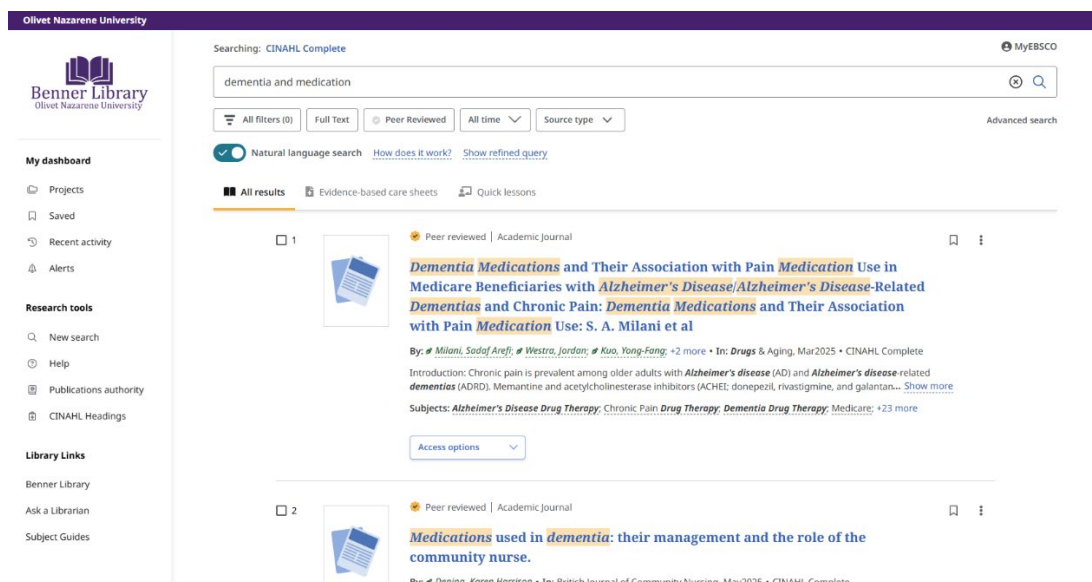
Olivet Nazarene University

Benner Library
Olivet Nazarene University

My dashboard

Projects

Saved

Recent activity

Alerts

Research tools

New search

Help

Publications authority

CINAHL Headings

Library Links

Benner Library

Ask a Librarian

Subject Guides

Searching: CINAHL Complete

MyEBSCO

dementia and medication

All filters (0)

Full Text

Peer Reviewed

All time

Source type

Advanced search

Natural language search

How does it work?

Show refined query

All results

Evidence-based care sheets

Quick lessons

1

Peer reviewed | Academic Journal

Dementia Medications and Their Association with Pain Medication Use in Medicare Beneficiaries with Alzheimer's Disease/Alzheimer's Disease-Related Dementias and Chronic Pain: Dementia Medications and Their Association with Pain Medication Use: S. A. Milani et al

By: Milani, Sadaf Arefi; Westra, Jordan; Kuo, Yong-Fang; +2 more • In: Drugs & Aging, Mar2025 • CINAHL Complete

Introduction: Chronic pain is prevalent among older adults with Alzheimer's disease (AD) and Alzheimer's disease-related dementias (ADRD). Memantine and acetylcholinesterase inhibitors (ACHEI; donepezil, rivastigmine, and galantan... Show more

Subjects: Alzheimer's Disease Drug Therapy; Chronic Pain Drug Therapy; Dementia Drug Therapy; Medicare; +23 more

Access options

2

Peer reviewed | Academic Journal

Medications used in dementia: their management and the role of the community nurse.

By: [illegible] • In: British Journal of Community Nursing, May2025 • CINAHL Complete